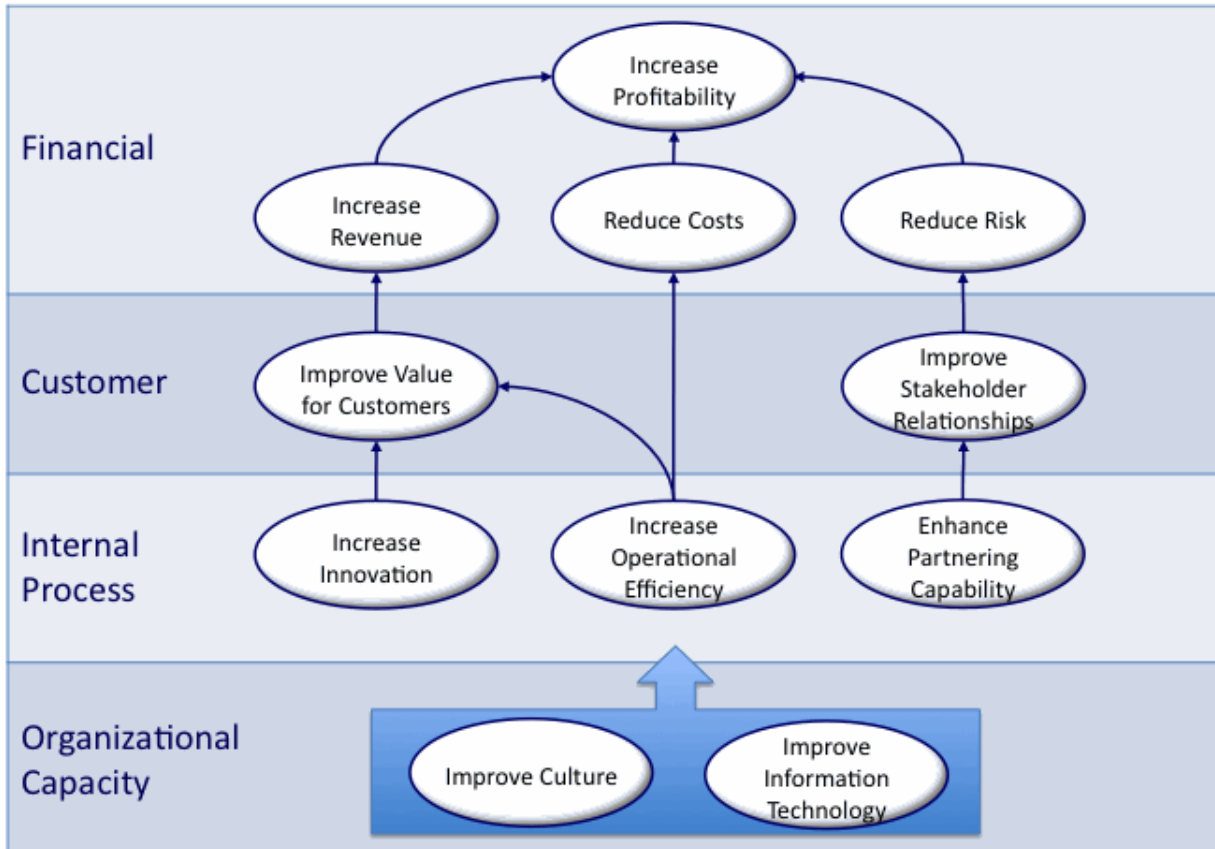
Financial

Increase Profitability

Increase Revenue

Reduce Costs

Reduce Risk

Customer

Improve Value for Customers

Improve Stakeholder Relationships

Internal Process

Increase Innovation

Increase Operational Efficiency

Enhance Partnering Capability

Organizational Capacity

Improve Culture

Improve Information Technology